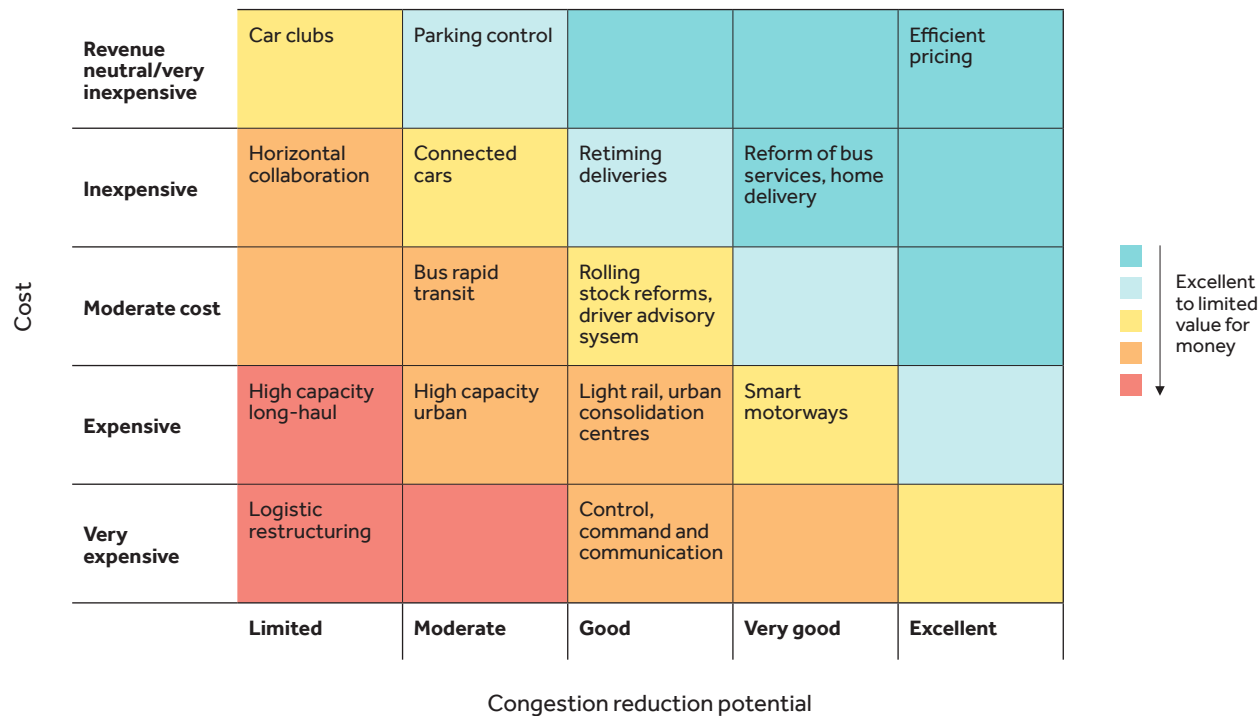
| Cost | | | | | |
|---|---|---|---|---|---|
| **Revenue neutral/very inexpensive** | Car clubs | Parking control | | | Efficient pricing |
| **Inexpensive** | Horizontal collaboration | Connected cars | Retiming deliveries | Reform of bus services, home delivery | |
| **Moderate cost** | | Bus rapid transit | Rolling stock reforms, driver advisory sysem | | |
| **Expensive** | High capacity long-haul | High capacity urban | Light rail, urban consolidation centres | Smart motorways | |
| **Very expensive** | Logistic restructuring | | Control, command and communication | | |
| | **Limited** | **Moderate** | **Good** | **Very good** | **Excellent** |

Congestion reduction potential

Excellent to limited value for money